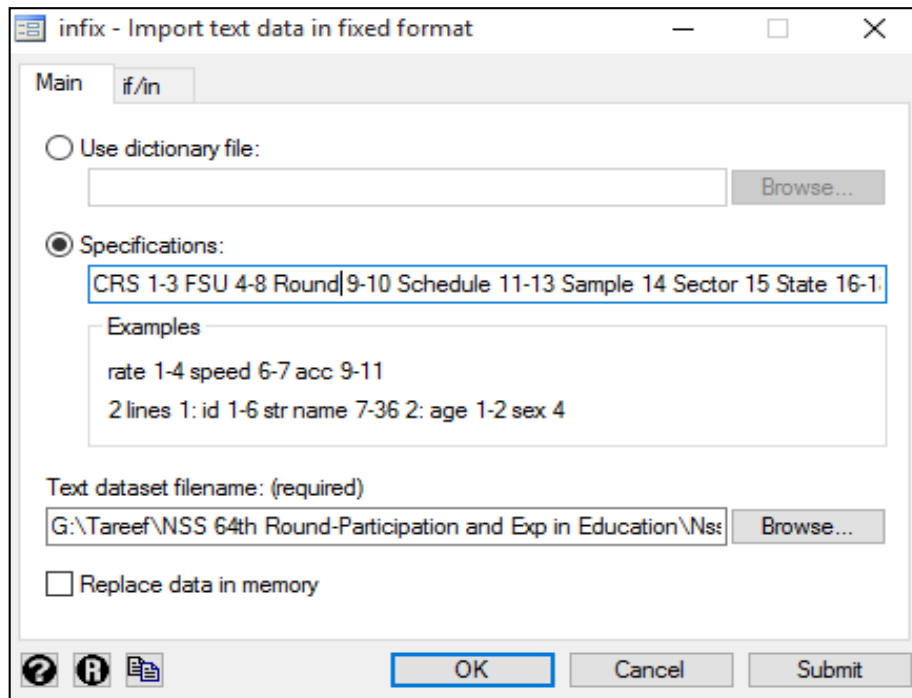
infix - Import text data in fixed format

Main
if/in

Use dictionary file:

Browse...

Specifications:

CRS 1-3 FSU 4-8 Round 9-10 Schedule 11-13 Sample 14 Sector 15 State 16-1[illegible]

Examples

rate 1-4 speed 6-7 acc 9-11

2 lines 1: id 1-6 str name 7-36 2: age 1-2 sex 4

Text dataset filename: (required)

G:\Tareef\NSS 64th Round-Participation and Exp in Education\Ns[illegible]

Browse...

Replace data in memory

OK
Cancel
Submit